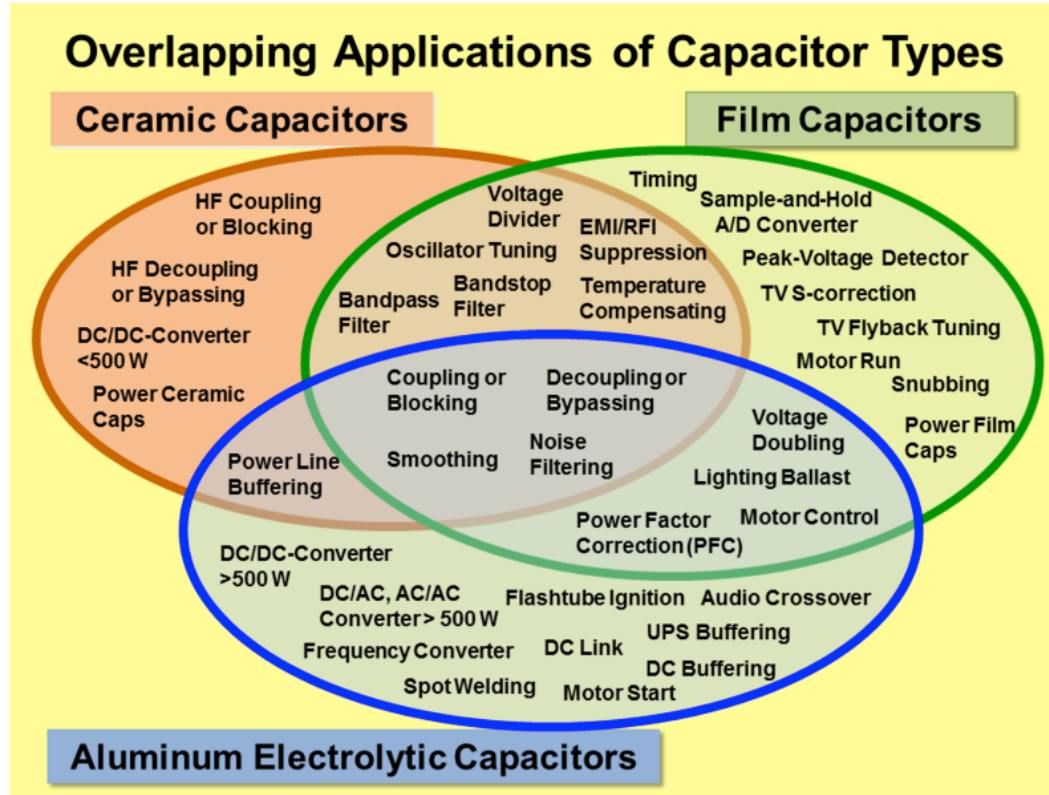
Overlapping Applications of Capacitor Types

Ceramic Capacitors

Film Capacitors

HF Coupling or Blocking

HF Decoupling or Bypassing

DC/DC-Converter <500 W

Power Ceramic Caps

Voltage Divider

Timing

Sample-and-Hold A/D Converter

EMI/RFI Suppression

Oscillator Tuning

Peak-Voltage Detector

Bandpass Filter

Bandstop Filter

Temperature Compensating

TV S-correction

TV Flyback Tuning

Motor Run

Snubbing

Power Film Caps

Coupling or Blocking

Decoupling or Bypassing

Voltage Doubling

Power Line Buffering

Smoothing

Noise Filtering

Lighting Ballast

Power Factor Correction (PFC)

Motor Control

DC/DC-Converter >500 W

DC/AC, AC/AC Converter > 500 W

Flashtube Ignition

Audio Crossover

UPS Buffering

Frequency Converter

DC Link

DC Buffering

Spot Welding

Motor Start

Aluminum Electrolytic Capacitors